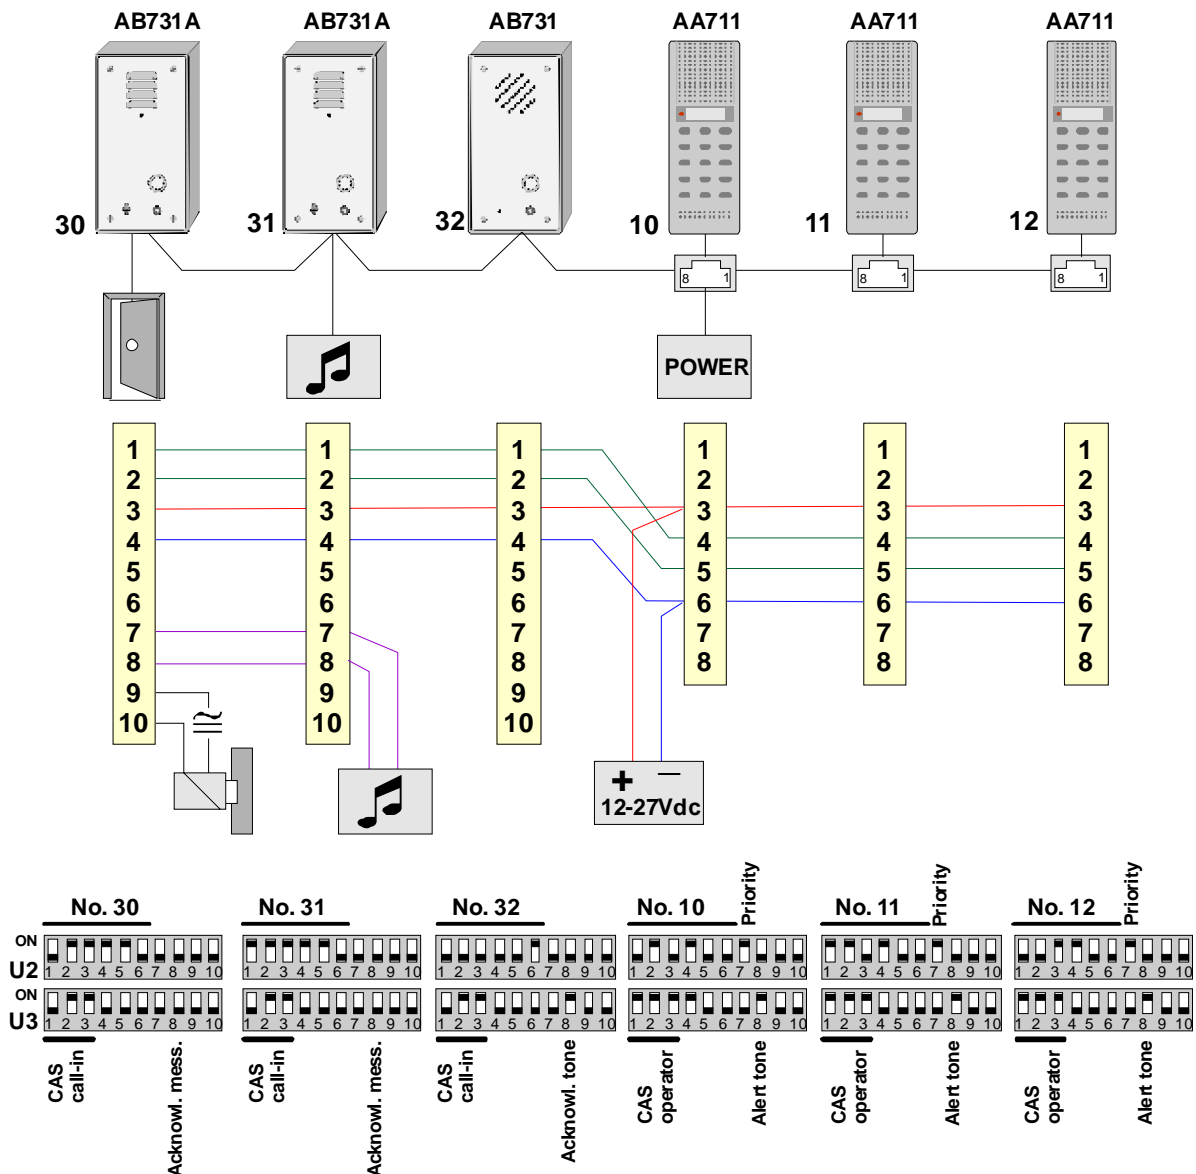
AB731A AB731A AB731 AA711 AA711 AA711

30 31 32 10 11 12

8 1 8 1 8 1

POWER

1 2 3 4 5 6 7 8 9 10

1 2 3 4 5 6 7 8 9 10

1 2 3 4 5 6 7 8 9 10

1 2 3 4 5 6 7 8

1 2 3 4 5 6 7 8

1 2 3 4 5 6 7 8

+ –
12-27Vdc

No. 30 No. 31 No. 32 No. 10 Priority No. 11 Priority No. 12 Priority

ON
U2 1 2 3 4 5 6 7 8 9 10
ON
U3 1 2 3 4 5 6 7 8 9 10

CAS call-in Acknowl. mess.
CAS call-in Acknowl. mess.
CAS call-in Acknowl. tone
CAS operator Alert tone
CAS operator Alert tone
CAS operator Alert tone